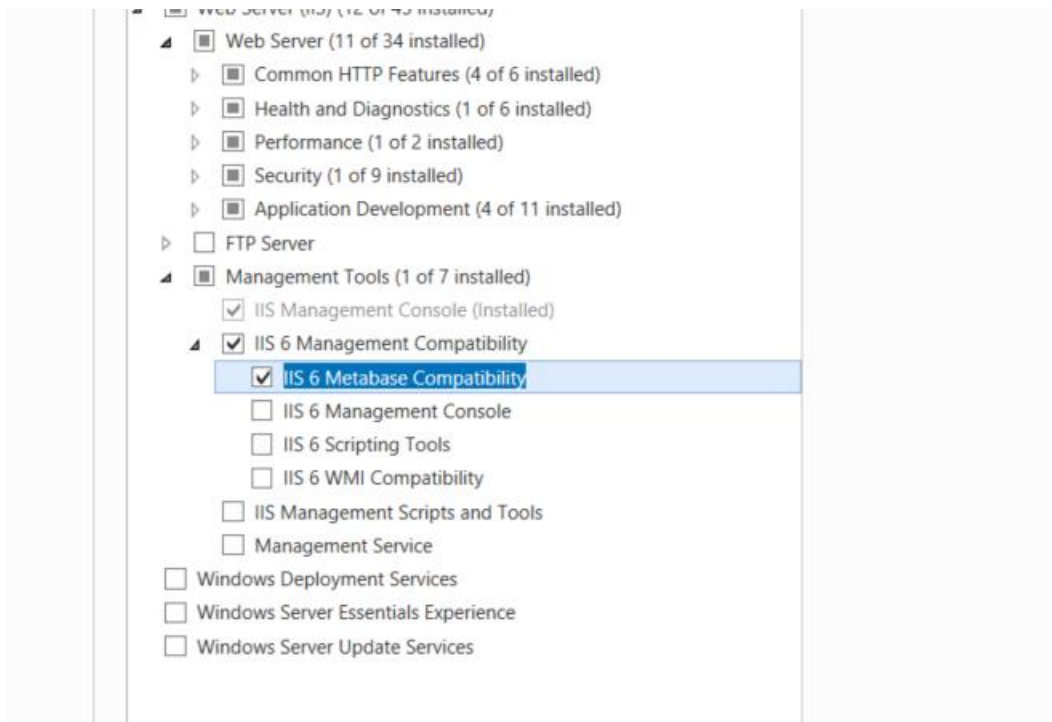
Web Server (IIS) (12 of 43 installed)
Web Server (11 of 34 installed)
Common HTTP Features (4 of 6 installed)
Health and Diagnostics (1 of 6 installed)
Performance (1 of 2 installed)
Security (1 of 9 installed)
Application Development (4 of 11 installed)
FTP Server
Management Tools (1 of 7 installed)
IIS Management Console (Installed)
IIS 6 Management Compatibility
IIS 6 Metabase Compatibility
IIS 6 Management Console
IIS 6 Scripting Tools
IIS 6 WMI Compatibility
IIS Management Scripts and Tools
Management Service
Windows Deployment Services
Windows Server Essentials Experience
Windows Server Update Services